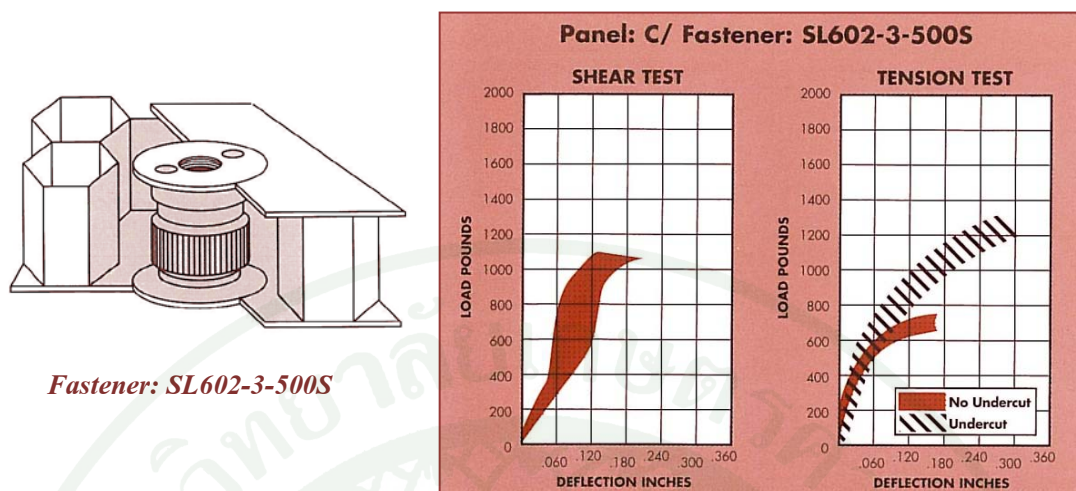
Fastener: SL602-3-500S

Panel: C/ Fastener: SL602-3-500S

SHEAR TEST

2000
1800
1600
1400
1200
1000
800
600
400
200
0

LOAD POUNDS

.060 .120 .180 .240 .300 .360

DEFLECTION INCHES

TENSION TEST

2000
1800
1600
1400
1200
1000
800
600
400
200
0

LOAD POUNDS

No Undercut
Undercut

.060 .120 .180 .240 .300 .360

DEFLECTION INCHES